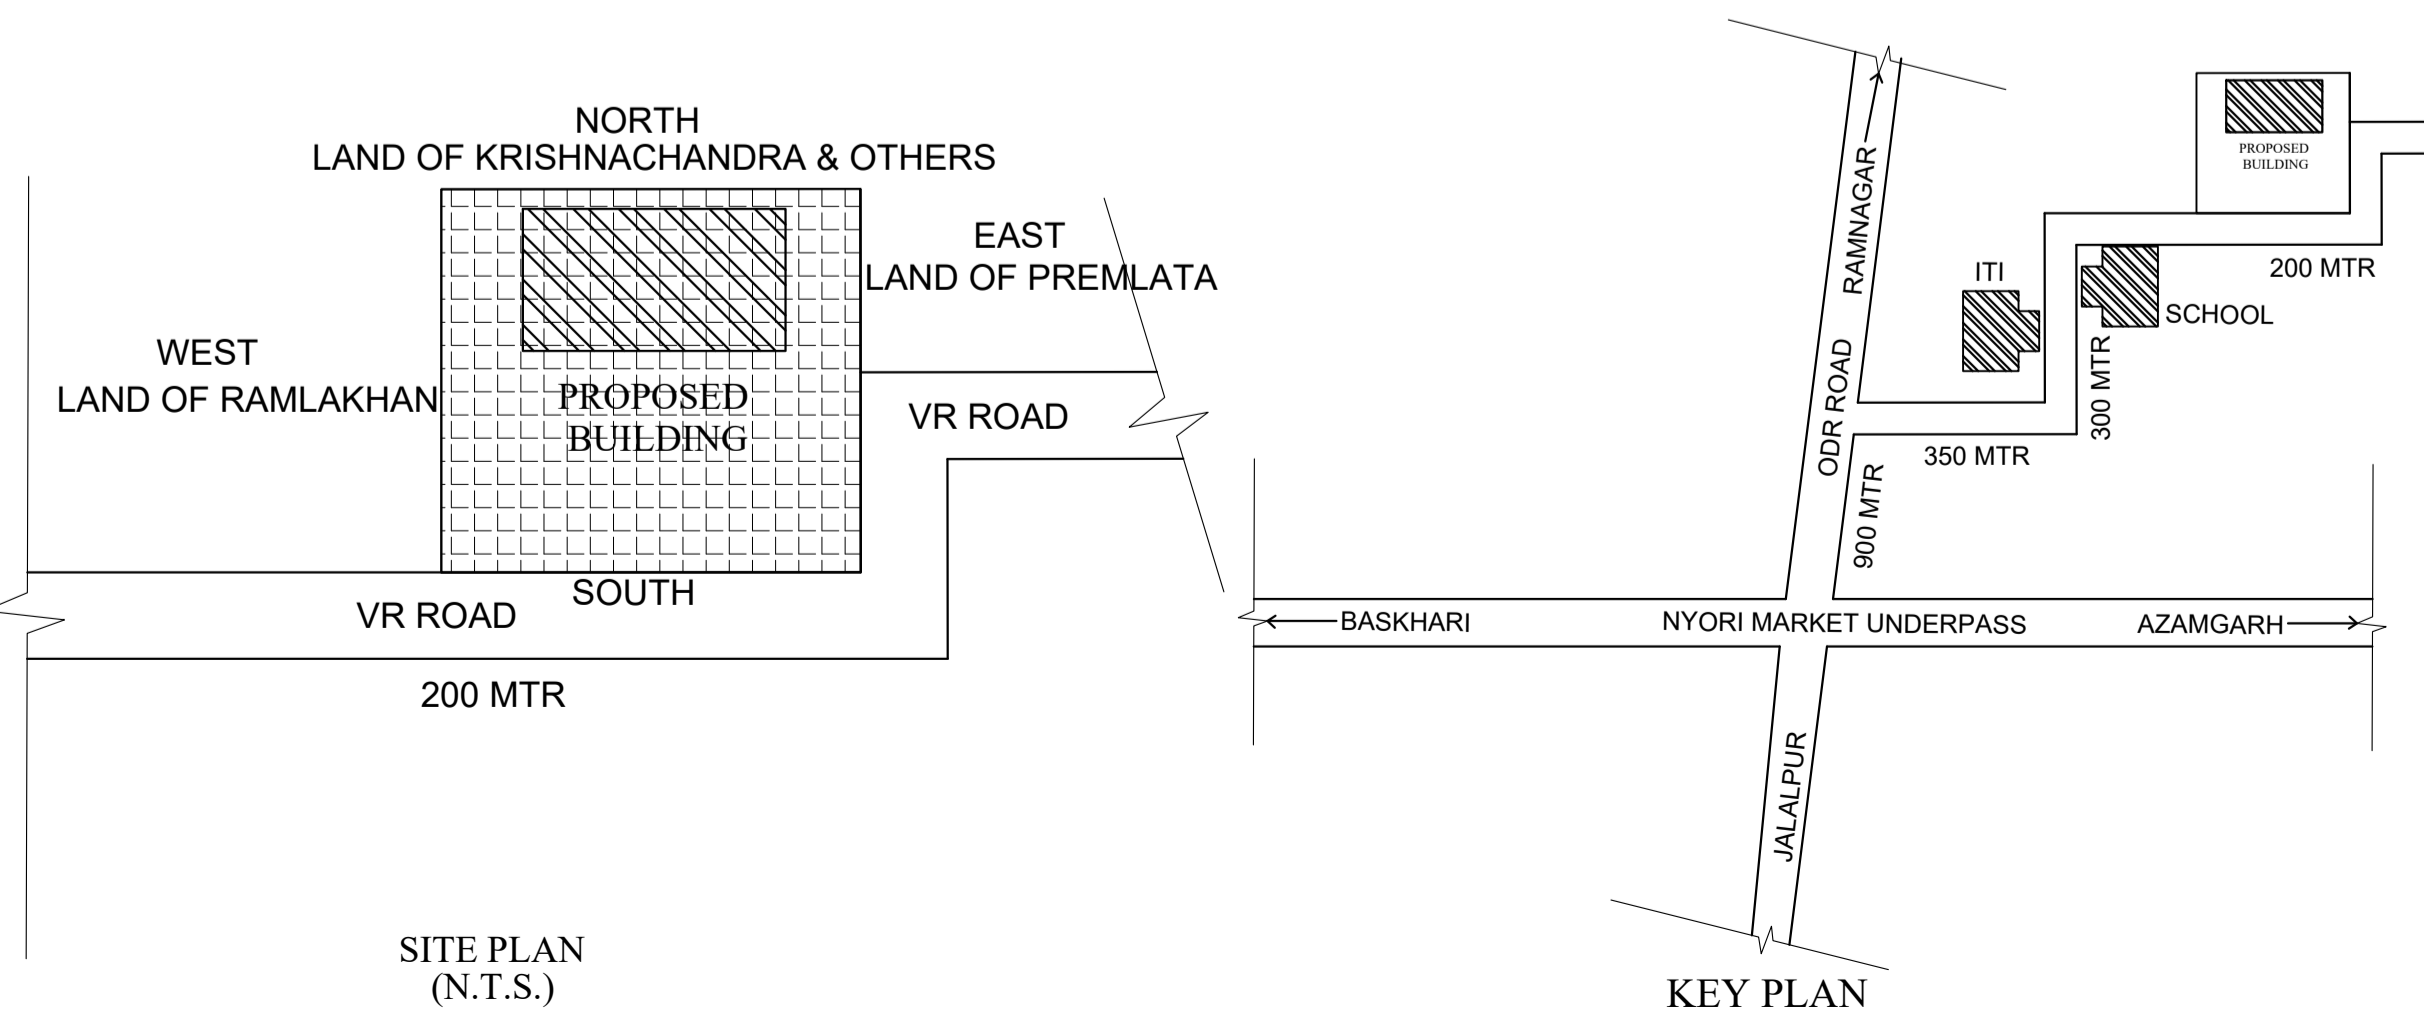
NORTH
LAND OF KRISHNACHANDRA & OTHERS

EAST
LAND OF PREMLATA

WEST
LAND OF RAMLAKHAN

PROPOSED
BUILDING

VR ROAD

SOUTH

VR ROAD

200 MTR

SITE PLAN
(N.T.S.)

PROPOSED
BUILDING

RAMNAGAR

ITI

SCHOOL

200 MTR

ODR ROAD

300 MTR

350 MTR

900 MTR

BASKHARI

NYORI MARKET UNDERPASS

AZAMGARH

JALALPUR

KEY PLAN